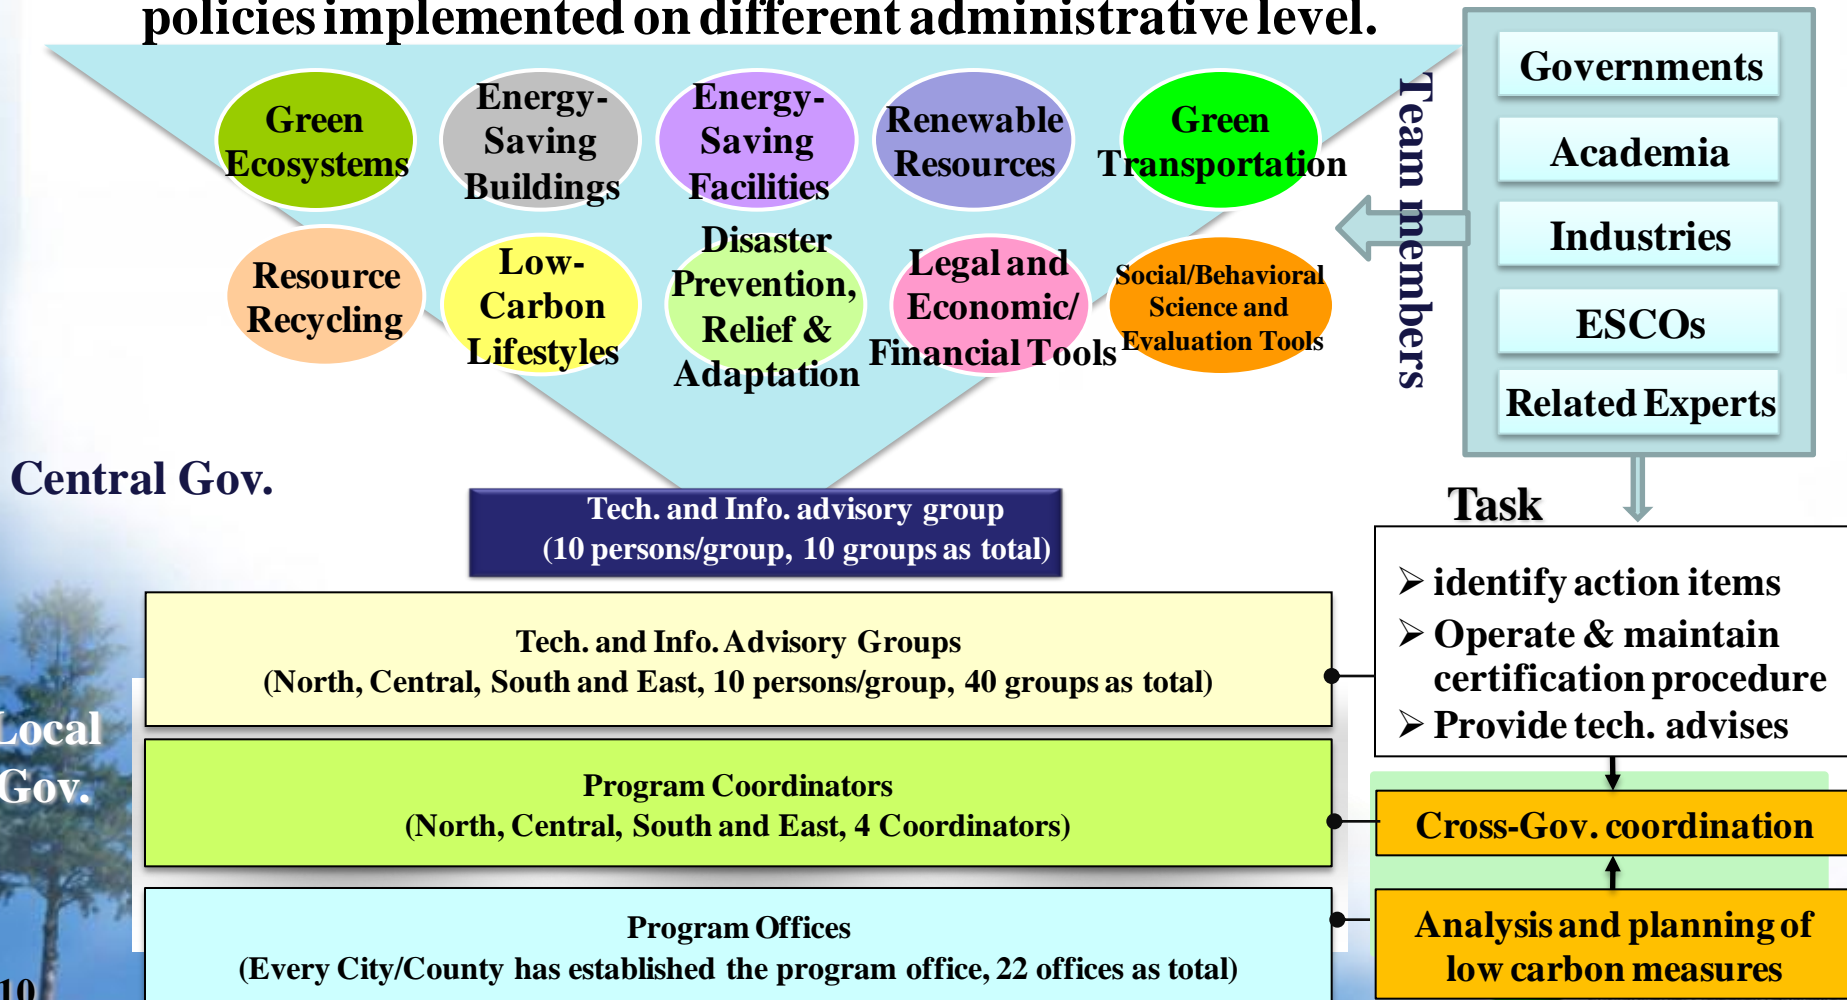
policies implemented on different administrative level.

Green Ecosystems

Energy-Saving Buildings

Energy-Saving Facilities

Renewable Resources

Green Transportation

Resource Recycling

Low-Carbon Lifestyles

Disaster Prevention, Relief & Adaptation

Legal and Economic/ Financial Tools

Social/Behavioral Science and Evaluation Tools

Team members

Governments

Academia

Industries

ESCOs

Related Experts

Central Gov.

Tech. and Info. advisory group (10 persons/group, 10 groups as total)

Task

➢ identify action items
➢ Operate & maintain certification procedure
➢ Provide tech. advises

Tech. and Info. Advisory Groups (North, Central, South and East, 10 persons/group, 40 groups as total)

Local Gov.

Program Coordinators (North, Central, South and East, 4 Coordinators)

Cross-Gov. coordination

Program Offices (Every City/County has established the program office, 22 offices as total)

Analysis and planning of low carbon measures

10